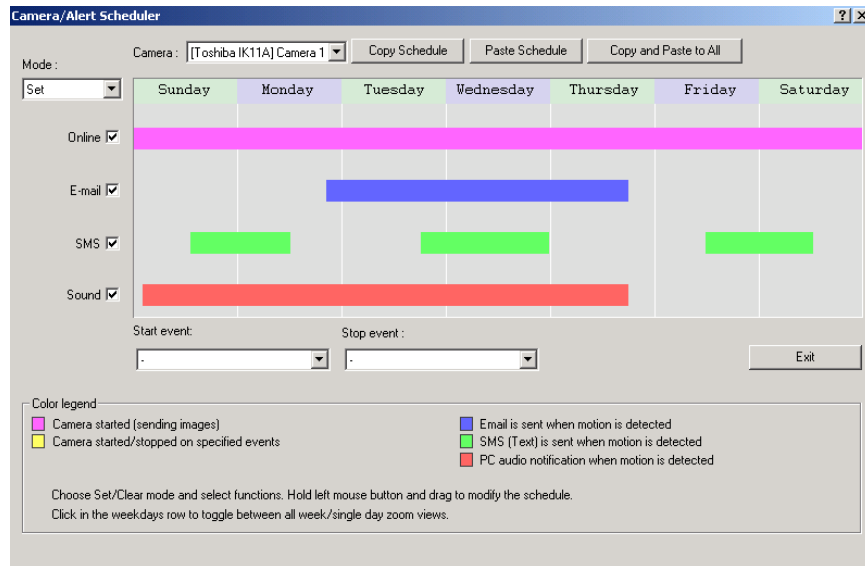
Camera/Alert Scheduler

?

Mode :

Set

Camera : [Toshiba IK11A] Camera 1

Copy Schedule

Paste Schedule

Copy and Paste to All

| Sunday | Monday | Tuesday | Wednesday | Thursday | Friday | Saturday |
|---|---|---|---|---|---|---|

Online ☑

E-mail ☑

SMS ☑

Sound ☑

Start event:

-

Stop event :

-

Exit

Color legend

Camera started (sending images)

Camera started/stopped on specified events

Email is sent when motion is detected

SMS (Text) is sent when motion is detected

PC audio notification when motion is detected

Choose Set/Clear mode and select functions. Hold left mouse button and drag to modify the schedule.

Click in the weekdays row to toggle between all week/single day zoom views.